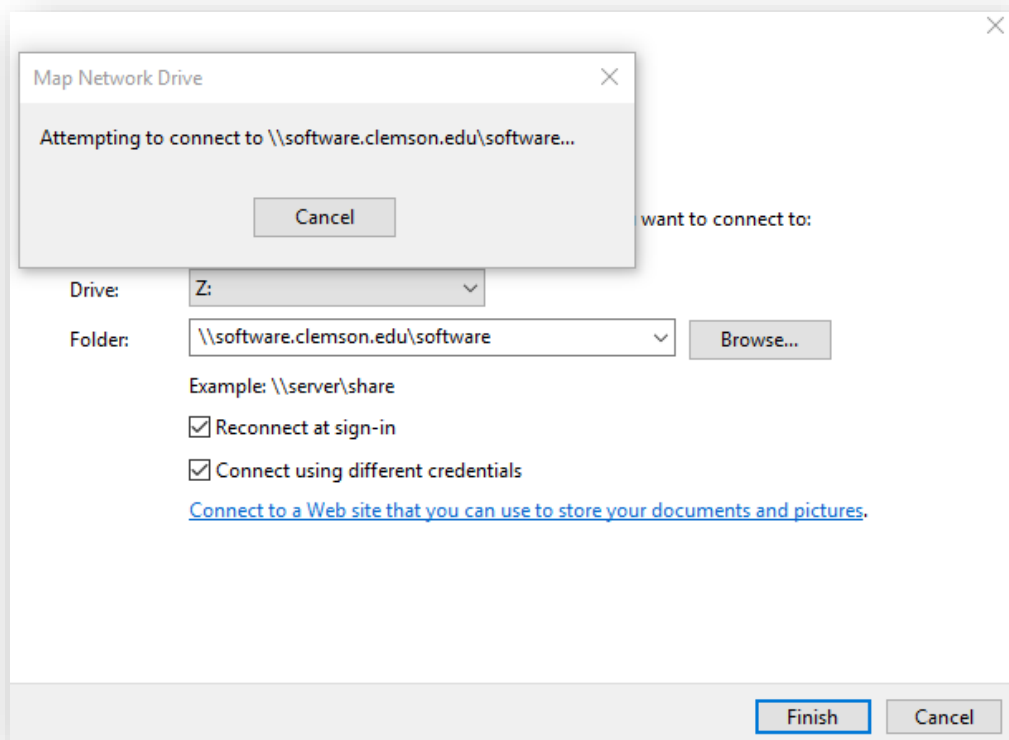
Map Network Drive

Attempting to connect to \\software.clemson.edu\software...

Cancel

want to connect to:

Drive: Z:

Folder: \\software.clemson.edu\software

Browse...

Example: \\server\share

Reconnect at sign-in

Connect using different credentials

Connect to a Web site that you can use to store your documents and pictures.

Finish

Cancel